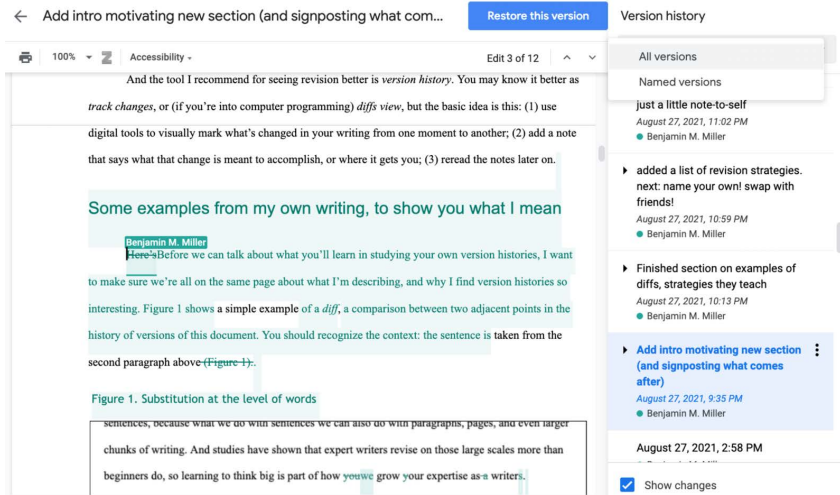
Add intro motivating new section (and signposting what com...

Restore this version

Version history

100%

Accessibility

Edit 3 of 12

All versions

Named versions

And the tool I recommend for seeing revision better is *version history*. You may know it better as *track changes*, or (if you're into computer programming) *diffs view*, but the basic idea is this: (1) use digital tools to visually mark what's changed in your writing from one moment to another; (2) add a note that says what that change is meant to accomplish, or where it gets you; (3) reread the notes later on.

Some examples from my own writing, to show you what I mean

Benjamin M. Miller

~~Here's~~Before we can talk about what you'll learn in studying your own version histories, I want to make sure we're all on the same page about what I'm describing, and why I find version histories so interesting. Figure 1 shows a simple example of a *diff*, a comparison between two adjacent points in the history of versions of this document. You should recognize the context: the sentence is taken from the second paragraph above ~~(Figure 1)~~.

Figure 1. Substitution at the level of words

sentences, because what we do with sentences we can also do with paragraphs, pages, and even larger chunks of writing. And studies have shown that expert writers revise on those large scales more than beginners do, so learning to think big is part of how ~~you~~we grow your expertise as ~~a~~ writers.

just a little note-to-self
August 27, 2021, 11:02 PM
Benjamin M. Miller

added a list of revision strategies. next: name your own! swap with friends!
August 27, 2021, 10:59 PM
Benjamin M. Miller

Finished section on examples of diffs, strategies they teach
August 27, 2021, 10:13 PM
Benjamin M. Miller

Add intro motivating new section (and signposting what comes after)
August 27, 2021, 9:35 PM
Benjamin M. Miller

August 27, 2021, 2:58 PM

Show changes